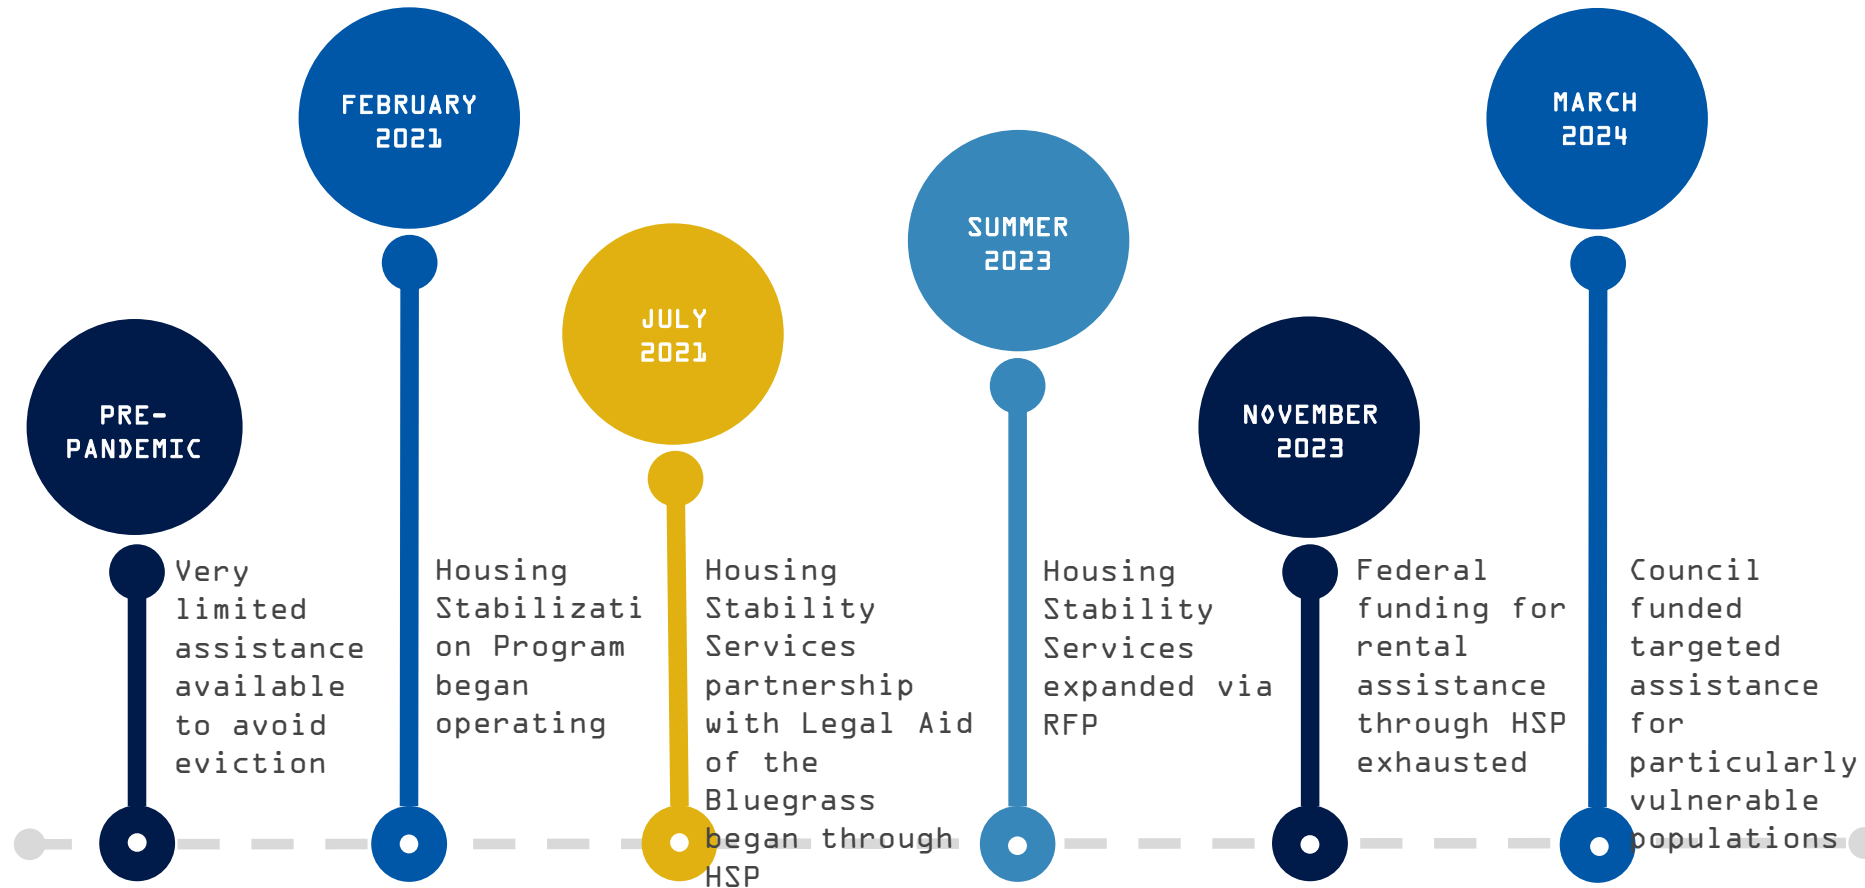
PRE-PANDEMIC

Very limited assistance available to avoid eviction

FEBRUARY 2021

Housing Stabilization Program began operating

JULY 2021

Housing Stability Services partnership with Legal Aid of the Bluegrass began through HSP

SUMMER 2023

Housing Stability Services expanded via RFP

NOVEMBER 2023

Federal funding for rental assistance through HSP exhausted

MARCH 2024

Council funded targeted assistance for particularly vulnerable populations